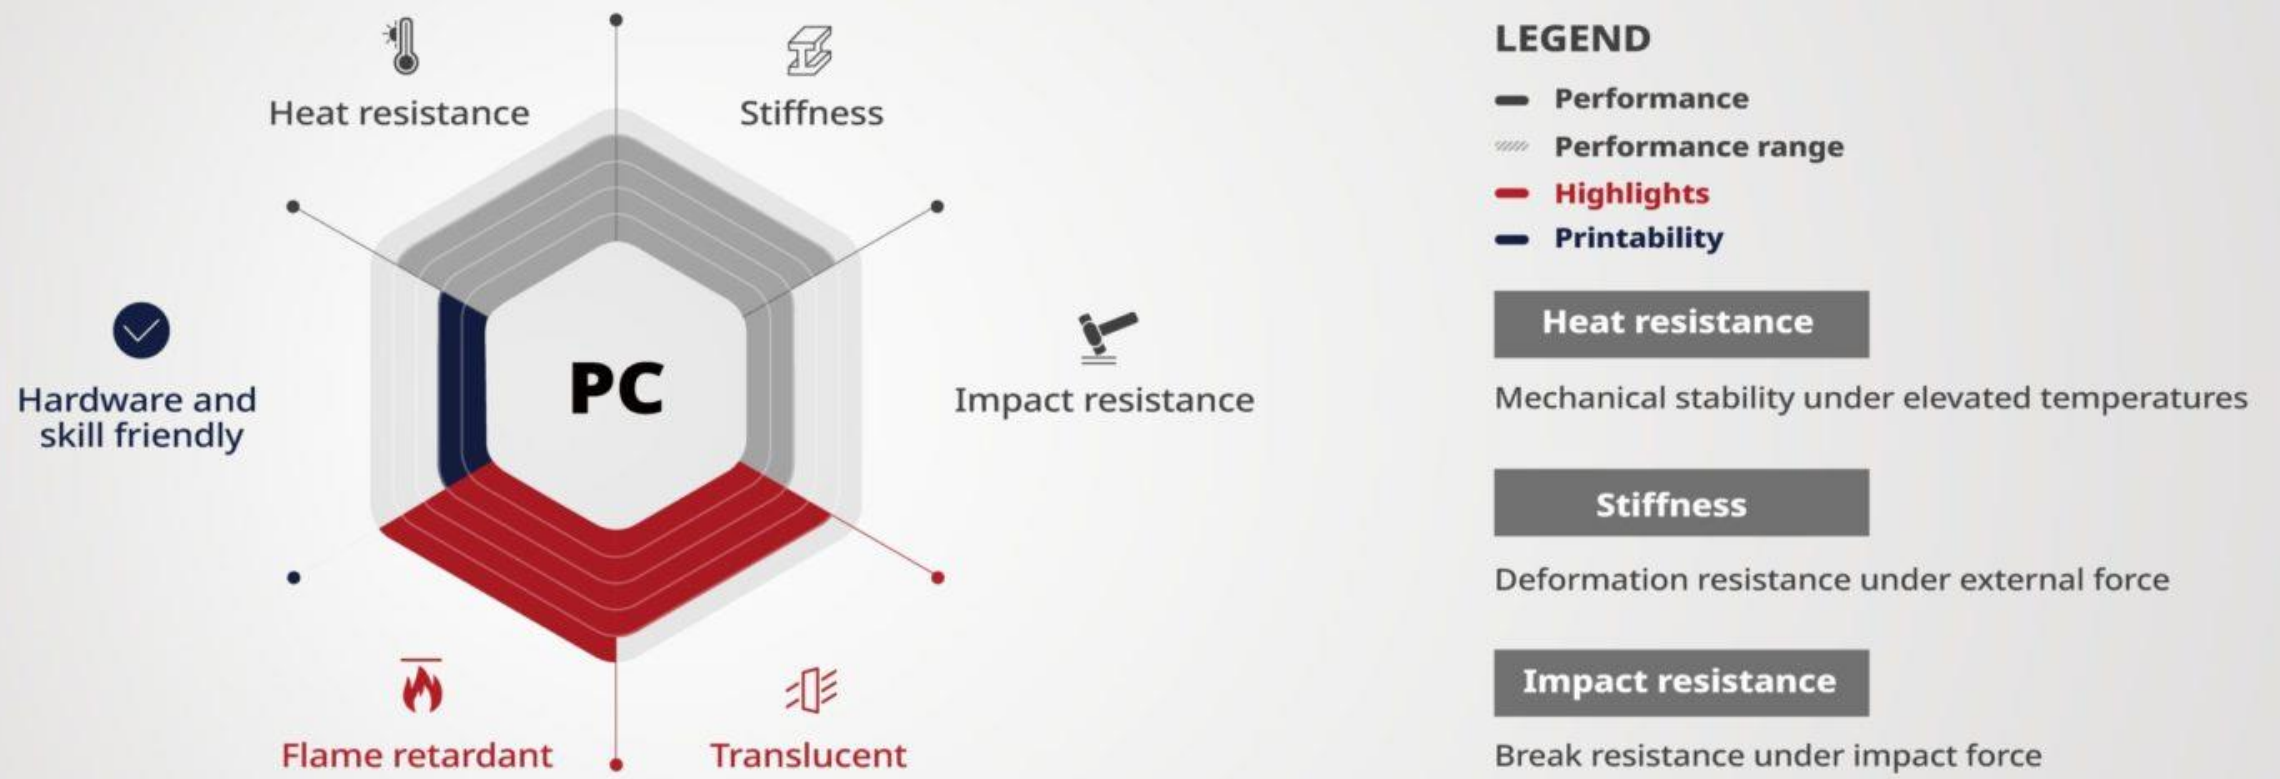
Heat resistance

Stiffness

Hardware and skill friendly

PC

Impact resistance

Flame retardant

Translucent

LEGEND

Performance

Performance range

Highlights

Printability

Heat resistance

Mechanical stability under elevated temperatures

Stiffness

Deformation resistance under external force

Impact resistance

Break resistance under impact force